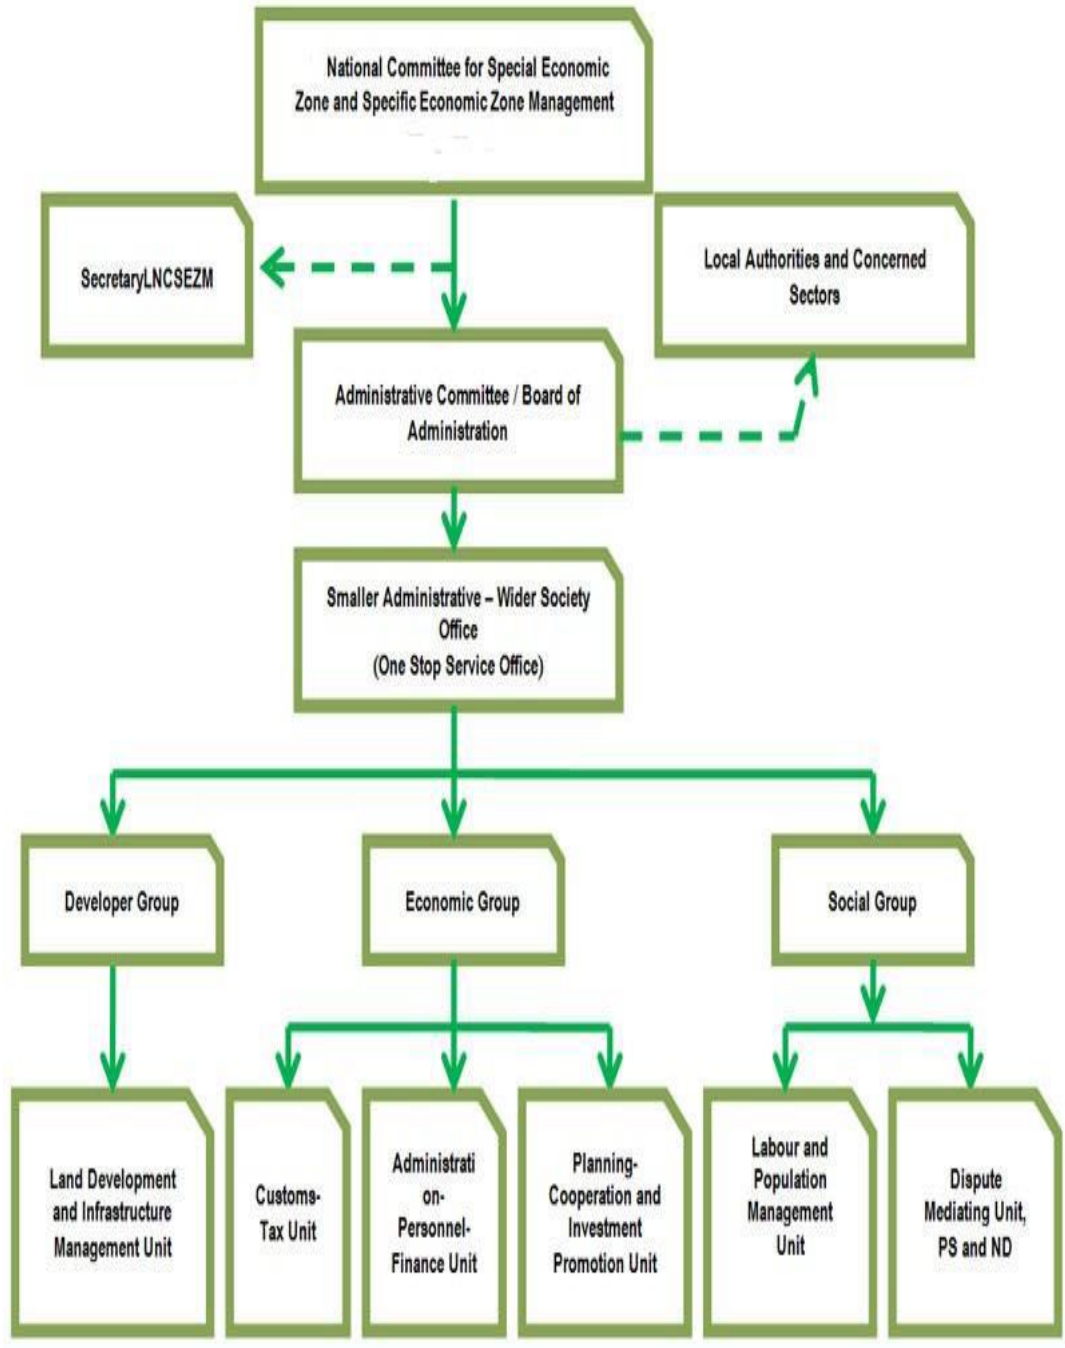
National Committee for Special Economic Zone and Specific Economic Zone Management

SecretaryLNCSEZM

Local Authorities and Concerned Sectors

Administrative Committee / Board of Administration

Smaller Administrative – Wider Society Office
(One Stop Service Office)

Developer Group

Economic Group

Social Group

Land Development and Infrastructure Management Unit

Customs-Tax Unit

Administration-Personnel-Finance Unit

Planning-Cooperation and Investment Promotion Unit

Labour and Population Management Unit

Dispute Mediating Unit, PS and ND